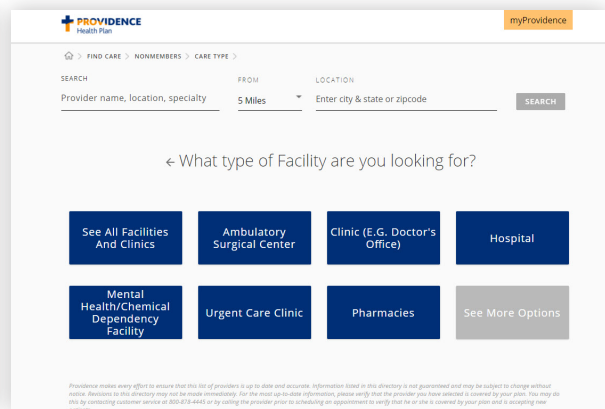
PROVIDENCE
Health Plan

myProvidence

FIND CARE > NONMEMBERS > CARE TYPE >

SEARCH
Provider name, location, specialty

FROM
5 Miles

LOCATION
Enter city & state or zipcode

SEARCH

← What type of Facility are you looking for?

See All Facilities And Clinics

Ambulatory Surgical Center

Clinic (E.G. Doctor's Office)

Hospital

Mental Health/Chemical Dependency Facility

Urgent Care Clinic

Pharmacies

See More Options

Providence makes every effort to ensure that this list of providers is up to date and accurate. Information listed in this directory is not guaranteed and may be subject to change without notice. Revisions to this directory may not be made immediately. For the most up-to-date information, please verify that the provider you have selected is covered by your plan. You may do this by contacting customer service at 800-878-4445 or by calling the provider prior to scheduling an appointment to verify that he or she is covered by your plan and is accepting new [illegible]